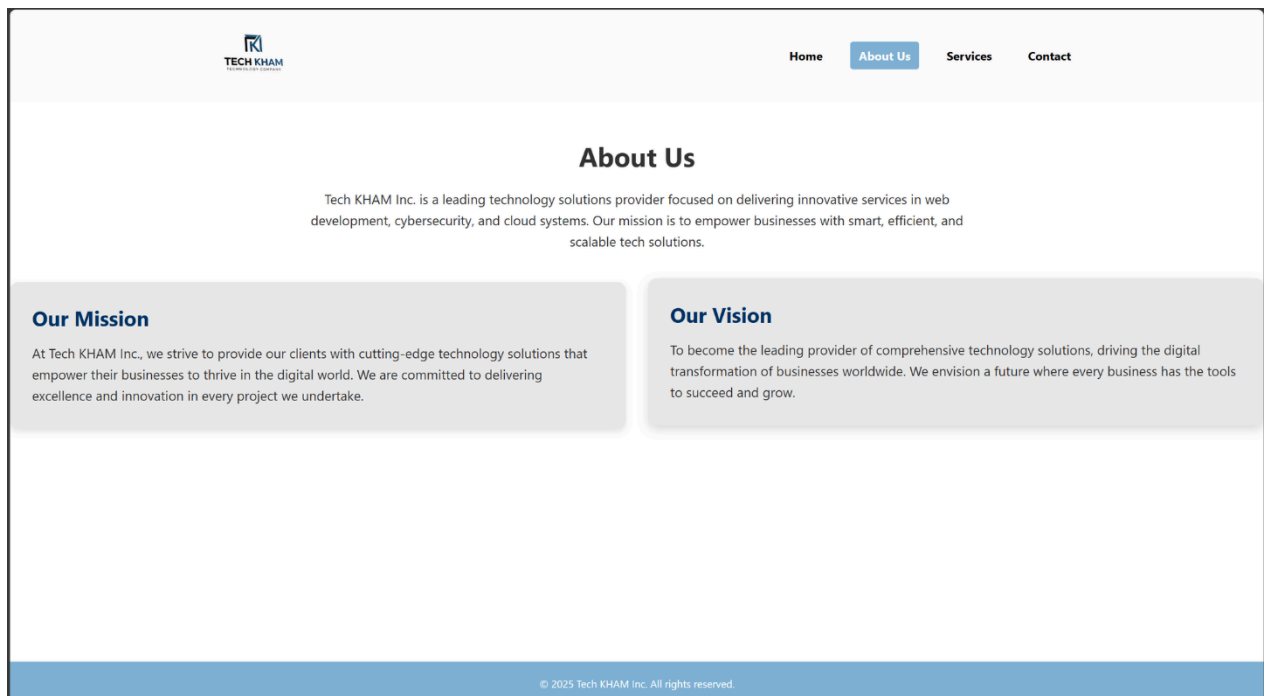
TECH KHAM
TECHNOLOGY COMPANY

Home About Us Services Contact

About Us

Tech KHAM Inc. is a leading technology solutions provider focused on delivering innovative services in web development, cybersecurity, and cloud systems. Our mission is to empower businesses with smart, efficient, and scalable tech solutions.

Our Mission

At Tech KHAM Inc., we strive to provide our clients with cutting-edge technology solutions that empower their businesses to thrive in the digital world. We are committed to delivering excellence and innovation in every project we undertake.

Our Vision

To become the leading provider of comprehensive technology solutions, driving the digital transformation of businesses worldwide. We envision a future where every business has the tools to succeed and grow.

© 2025 Tech KHAM Inc. All rights reserved.